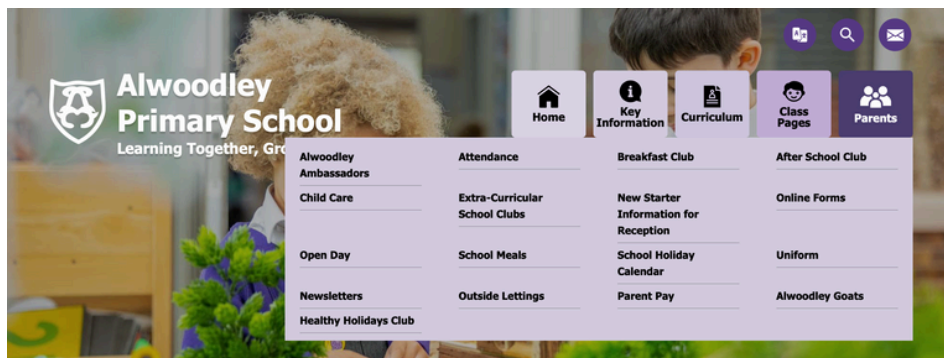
Alwoodley Primary School

Learning Together, Gro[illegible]

Home

Key Information

Curriculum

Class Pages

Parents

| | | | |
|---|---|---|---|
| Alwoodley Ambassadors | Attendance | Breakfast Club | After School Club |
| Child Care | Extra-Curricular School Clubs | New Starter Information for Reception | Online Forms |
| Open Day | School Meals | School Holiday Calendar | Uniform |
| Newsletters | Outside Lettings | Parent Pay | Alwoodley Goats |
| Healthy Holidays Club | | | |